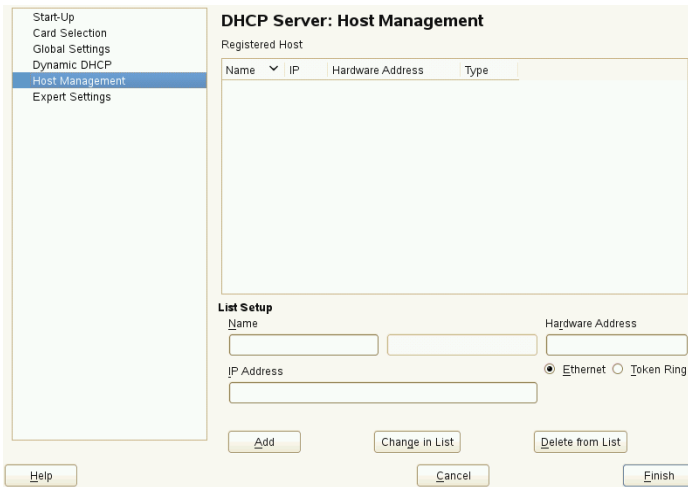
Start-Up
Card Selection
Global Settings
Dynamic DHCP
Host Management
Expert Settings

DHCP Server: Host Management

Registered Host

| Name | IP | Hardware Address | Type |
|---|---|---|---|

List Setup

Name

Hardware Address

IP Address

Ethernet Token Ring

Add
Change in List
Delete from List

Help
Cancel
Finish